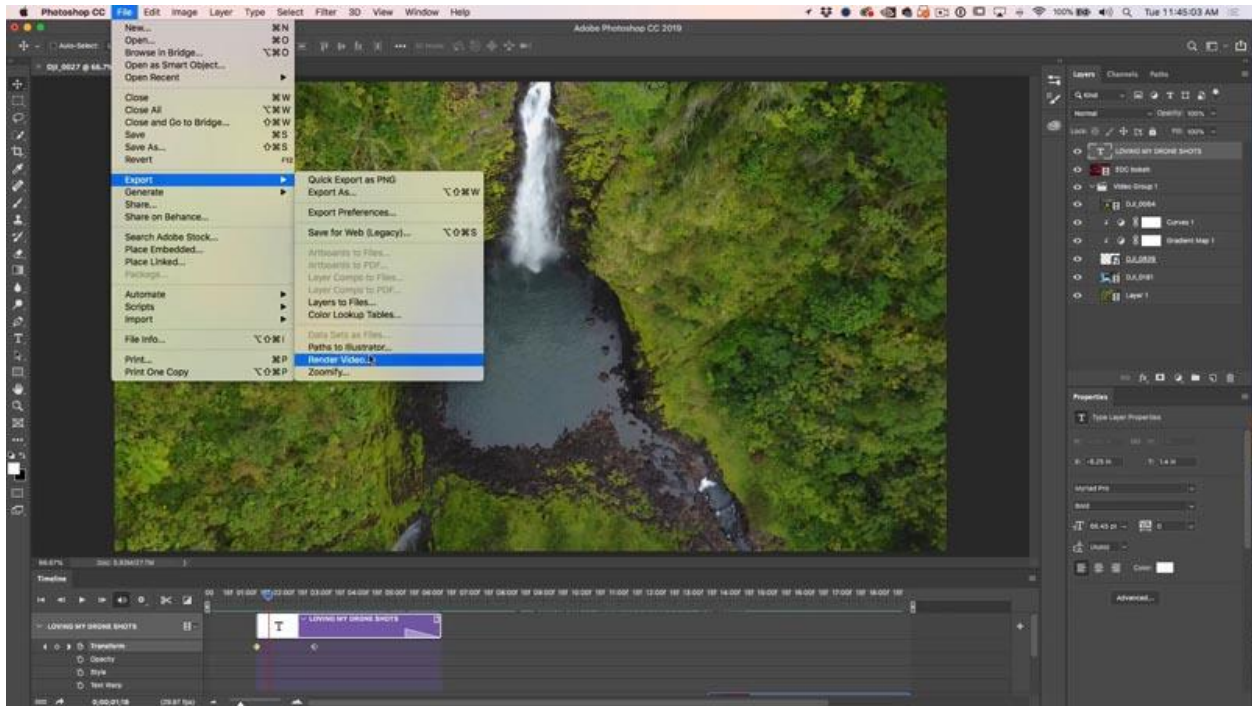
Photoshop CC File Edit Image Layer Type Select Filter 3D View Window Help

100% Tue 11:45:03 AM

Adobe Photoshop CC 2019

New... ⌘N
Open... ⌘O
Browse in Bridge... ⌥⌘O
Open as Smart Object...
Open Recent

Close ⌘W
Close All ⌥⌘W
Close and Go to Bridge... ⇧⌘W
Save ⌘S
Save As... ⇧⌘S
Revert F12

Export
Generate
Share...
Share on Behance...

Search Adobe Stock...
Place Embedded...
Place Linked...
Package...

Automate
Scripts
Import

File Info... ⌥⇧⌘I

Print... ⌘P
Print One Copy ⌥⇧⌘P

Quick Export as PNG
Export As... ⌥⇧⌘W

Export Preferences...

Save for Web (Legacy)... ⌥⇧⌘S

Artboards to Files...
Artboards to PDF...
Layer Comps to Files...
Layer Comps to PDF...
Layers to Files...
Color Lookup Tables...

Data Sets as Files...
Paths to Illustrator...
Render Video...
Zoomify...

Layers Channels Paths
Normal Opacity: 100%
Fill: 100%
LOVING MY DRONE SHOTS
EDC bokeh
Video Group 1
DJI_0064
Curves 1
Gradient Map 1
DJI_0839
DJI_0181
Layer 1

Properties
Type Layer Properties
X: -6.25 in Y: 1.4 in
Myriad Pro
Bold
66.45 pt
(Auto)
Color
Advanced...

66.67%
Timeline
LOVING MY DRONE SHOTS
Transform
Opacity
Style
Text Warp
0;00;01;18 (29.97 fps)